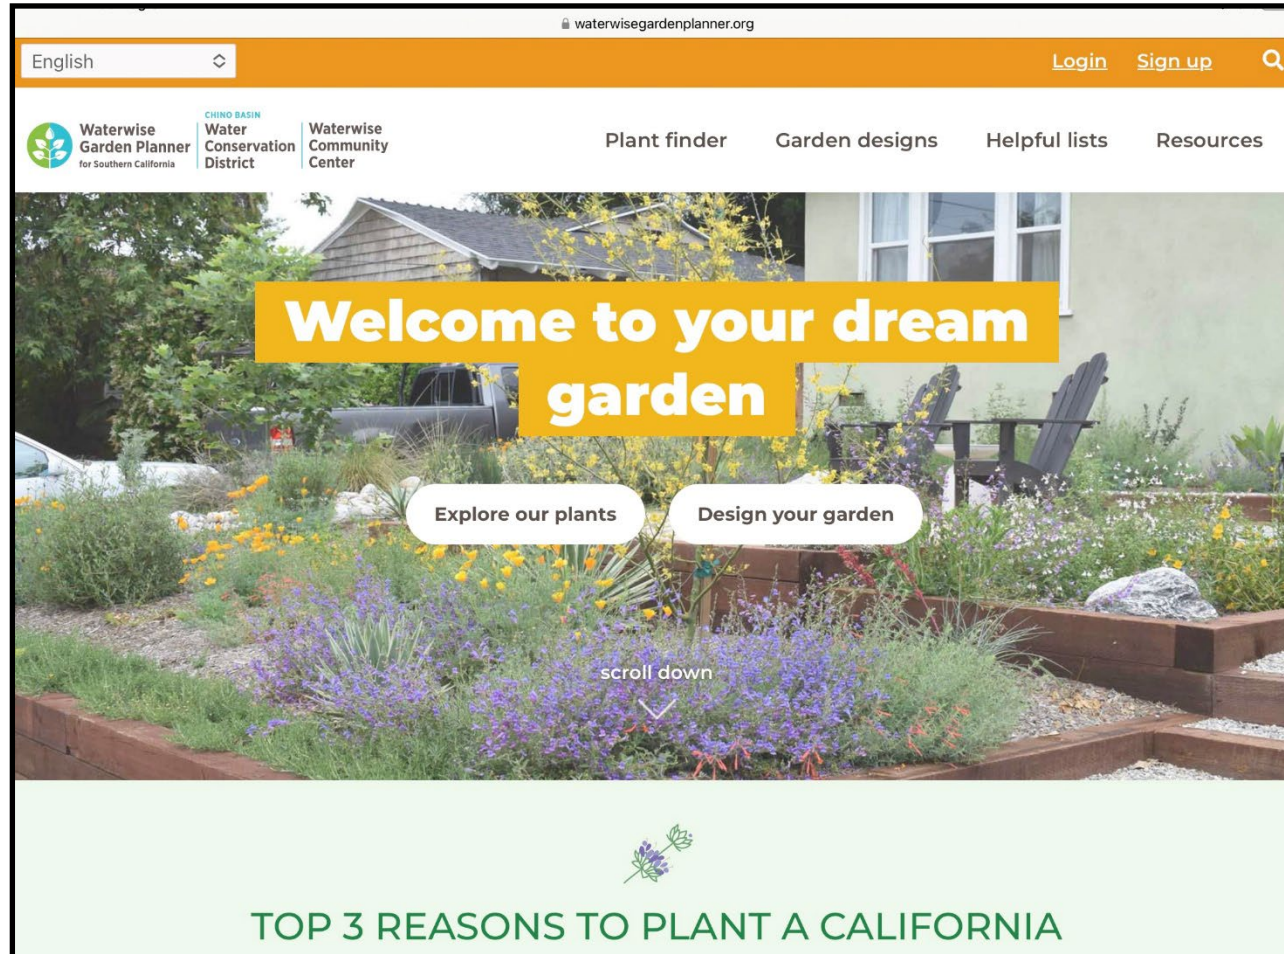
waterwisegardenplanner.org

English

Login Sign up

Waterwise Garden Planner for Southern California

CHINO BASIN Water Conservation District

Waterwise Community Center

Plant finder Garden designs Helpful lists Resources

Welcome to your dream garden

Explore our plants

Design your garden

scroll down

TOP 3 REASONS TO PLANT A CALIFORNIA